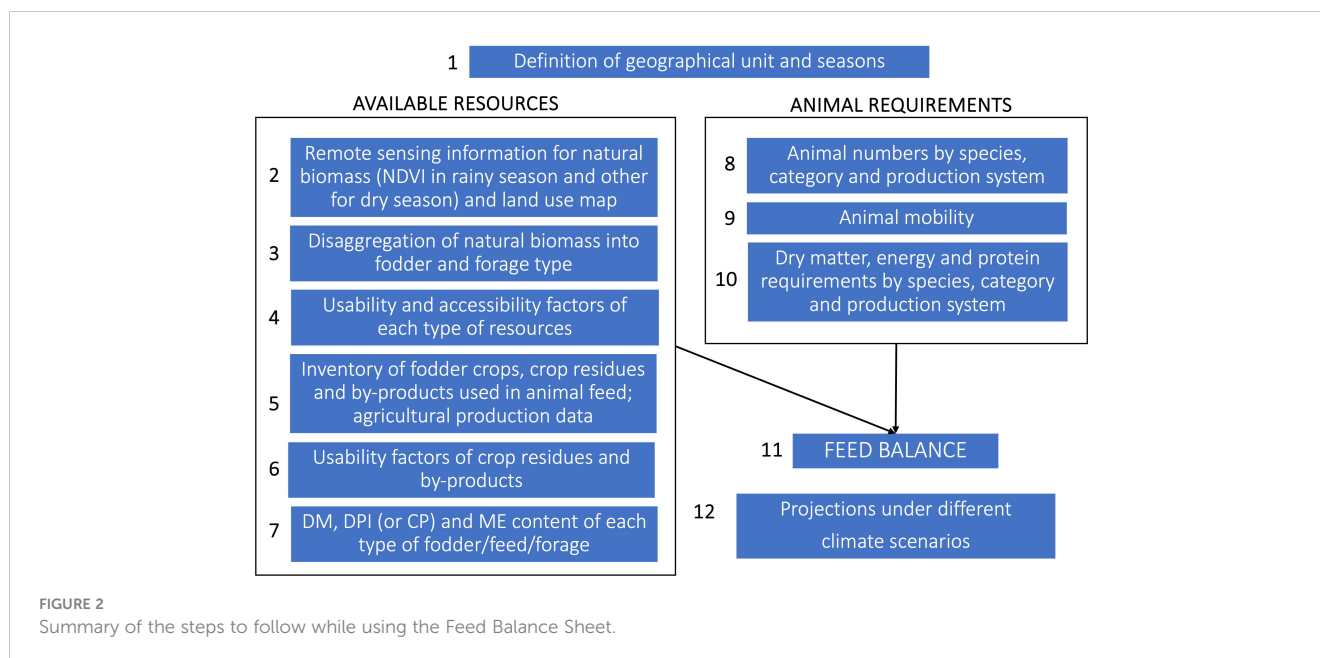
1 Definition of geographical unit and seasons

AVAILABLE RESOURCES

2 Remote sensing information for natural biomass (NDVI in rainy season and other for dry season) and land use map

3 Disaggregation of natural biomass into fodder and forage type

4 Usability and accessibility factors of each type of resources

5 Inventory of fodder crops, crop residues and by-products used in animal feed; agricultural production data

6 Usability factors of crop residues and by-products

7 DM, DPI (or CP) and ME content of each type of fodder/feed/forage

ANIMAL REQUIREMENTS

8 Animal numbers by species, category and production system

9 Animal mobility

10 Dry matter, energy and protein requirements by species, category and production system

11 FEED BALANCE

12 Projections under different climate scenarios

FIGURE 2
Summary of the steps to follow while using the Feed Balance Sheet.